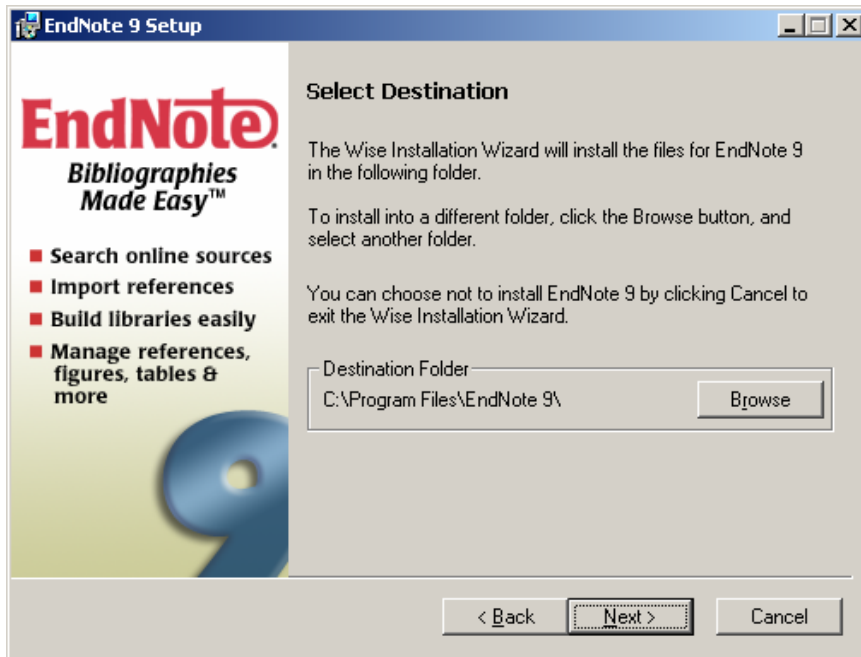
EndNote 9 Setup

EndNote®
Bibliographies Made Easy™

■ Search online sources
■ Import references
■ Build libraries easily
■ Manage references, figures, tables & more

9

Select Destination

The Wise Installation Wizard will install the files for EndNote 9 in the following folder.

To install into a different folder, click the Browse button, and select another folder.

You can choose not to install EndNote 9 by clicking Cancel to exit the Wise Installation Wizard.

Destination Folder
C:\Program Files\EndNote 9\

Browse

< Back
Next >
Cancel